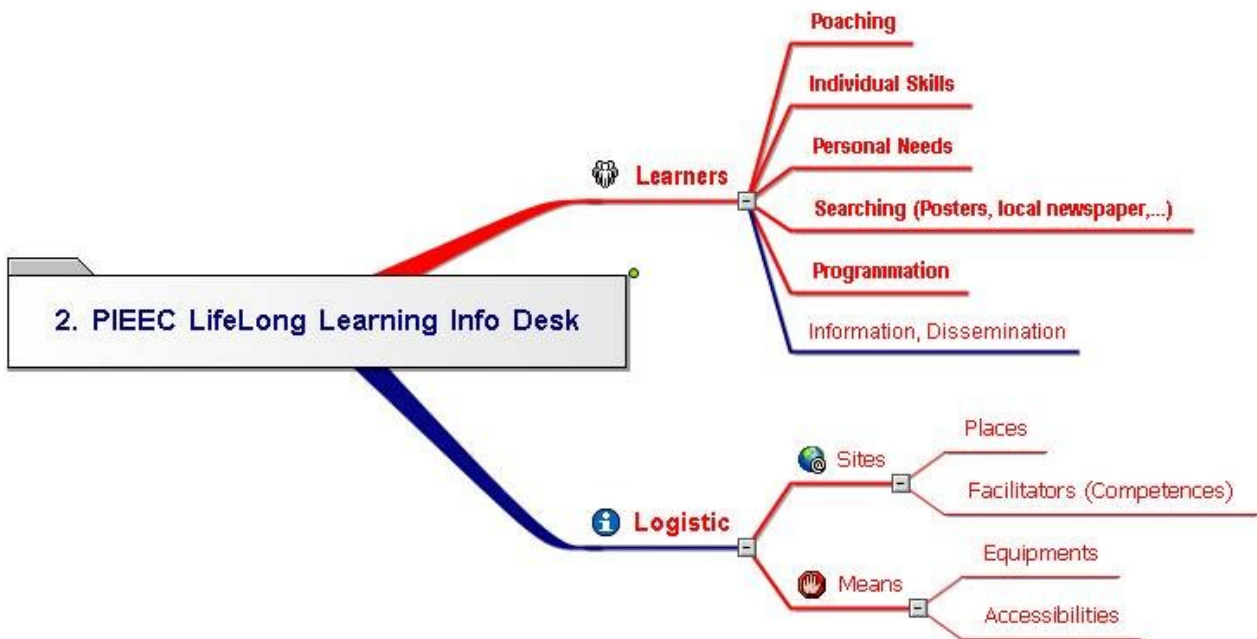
2. PIEEC LifeLong Learning Info Desk

Learners

Poaching

Individual Skills

Personal Needs

Searching (Posters, local newspaper,...)

Programmation

Information, Dissemination

Logistic

Sites

Places

Facilitators (Competences)

Means

Equipments

Accessibilities